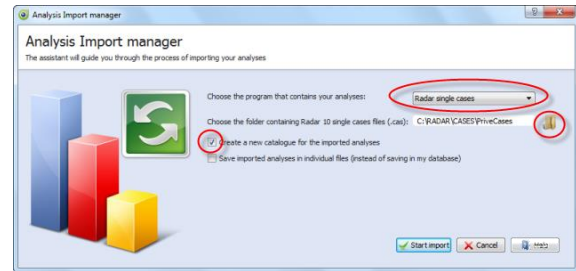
Analysis Import manager

Analysis Import manager
The assistant will guide you through the process of importing your analyses

Choose the program that contains your analyses:
Radar single cases

Choose the folder containing Radar 10 single cases files (.cas):
C:\RADAR\CASES\PriveCases

Create a new catalogue for the imported analyses

Save imported analyses in individual files (instead of saving in my database)

Start import
Cancel
Help